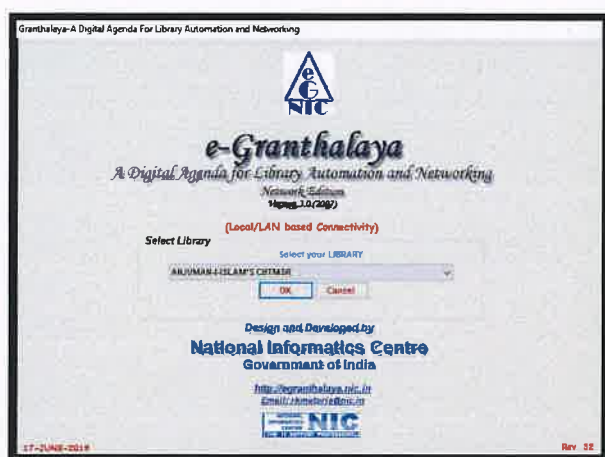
Granthalaya-A Digital Agenda For Library Automation and Networking

e
G
NIC

e-Granthalaya

A Digital Agenda for Library Automation and Networking

Network Edition

Version 3.0(2007)

(Local/LAN based Connectivity)

Select Library

Select your LIBRARY

ANJUMAN-I-ISLAM'S CHTMSR

OK Cancel

Design and Developed by

National Informatics Centre

Government of India

http://egranthalaya.nic.in

Email: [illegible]@nic.in

NIC

17-JUNE-2019

Rev 32